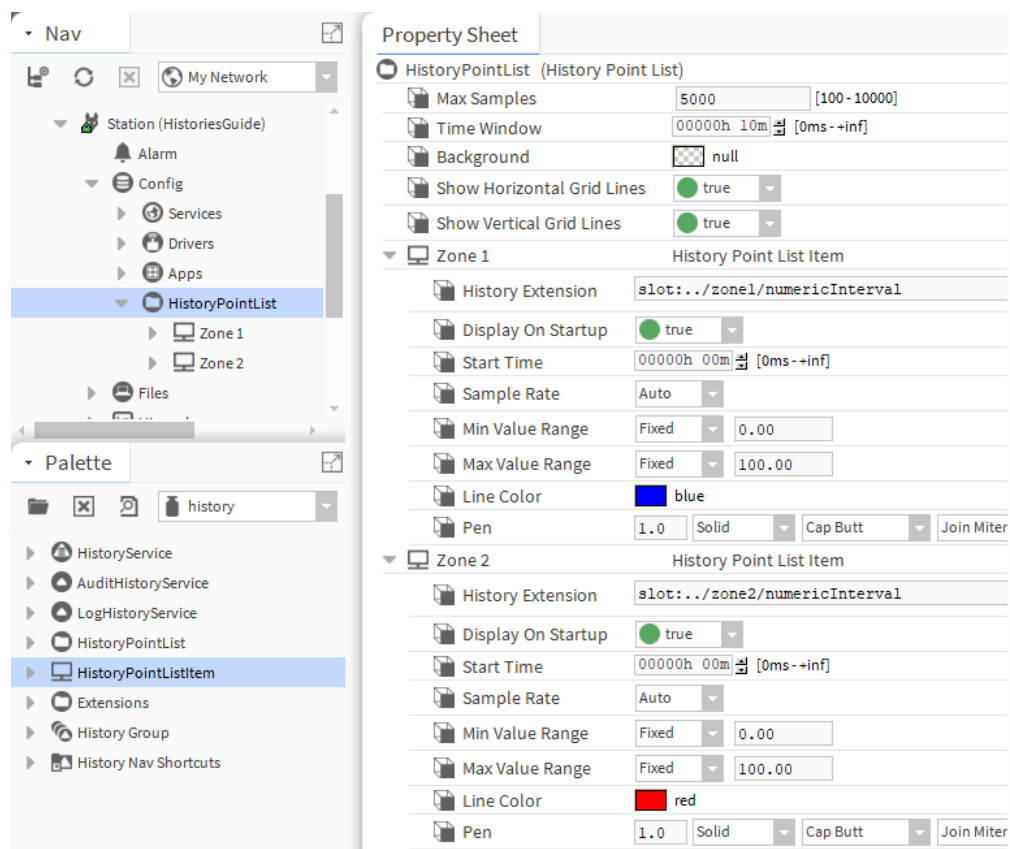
Nav

My Network

Station (HistoriesGuide)
Alarm
Config
Services
Drivers
Apps
HistoryPointList
Zone 1
Zone 2
Files

Palette

history

HistoryService
AuditHistoryService
LogHistoryService
HistoryPointList
HistoryPointListItem
Extensions
History Group
History Nav Shortcuts

Property Sheet

HistoryPointList (History Point List)

| | | |
|---|---|---|
| Max Samples | 5000 | [100 - 10000] |
| Time Window | 00000h 10m | [0ms - +inf] |
| Background | null | |
| Show Horizontal Grid Lines | true | |
| Show Vertical Grid Lines | true | |
| Zone 1 | History Point List Item | |
| History Extension | slot:../zone1/numericInterval | |
| Display On Startup | true | |
| Start Time | 00000h 00m | [0ms - +inf] |
| Sample Rate | Auto | |
| Min Value Range | Fixed | 0.00 |
| Max Value Range | Fixed | 100.00 |
| Line Color | blue | |
| Pen | 1.0 Solid Cap Butt | Join Miter |
| Zone 2 | History Point List Item | |
| History Extension | slot:../zone2/numericInterval | |
| Display On Startup | true | |
| Start Time | 00000h 00m | [0ms - +inf] |
| Sample Rate | Auto | |
| Min Value Range | Fixed | 0.00 |
| Max Value Range | Fixed | 100.00 |
| Line Color | red | |
| Pen | 1.0 Solid Cap Butt | Join Miter |